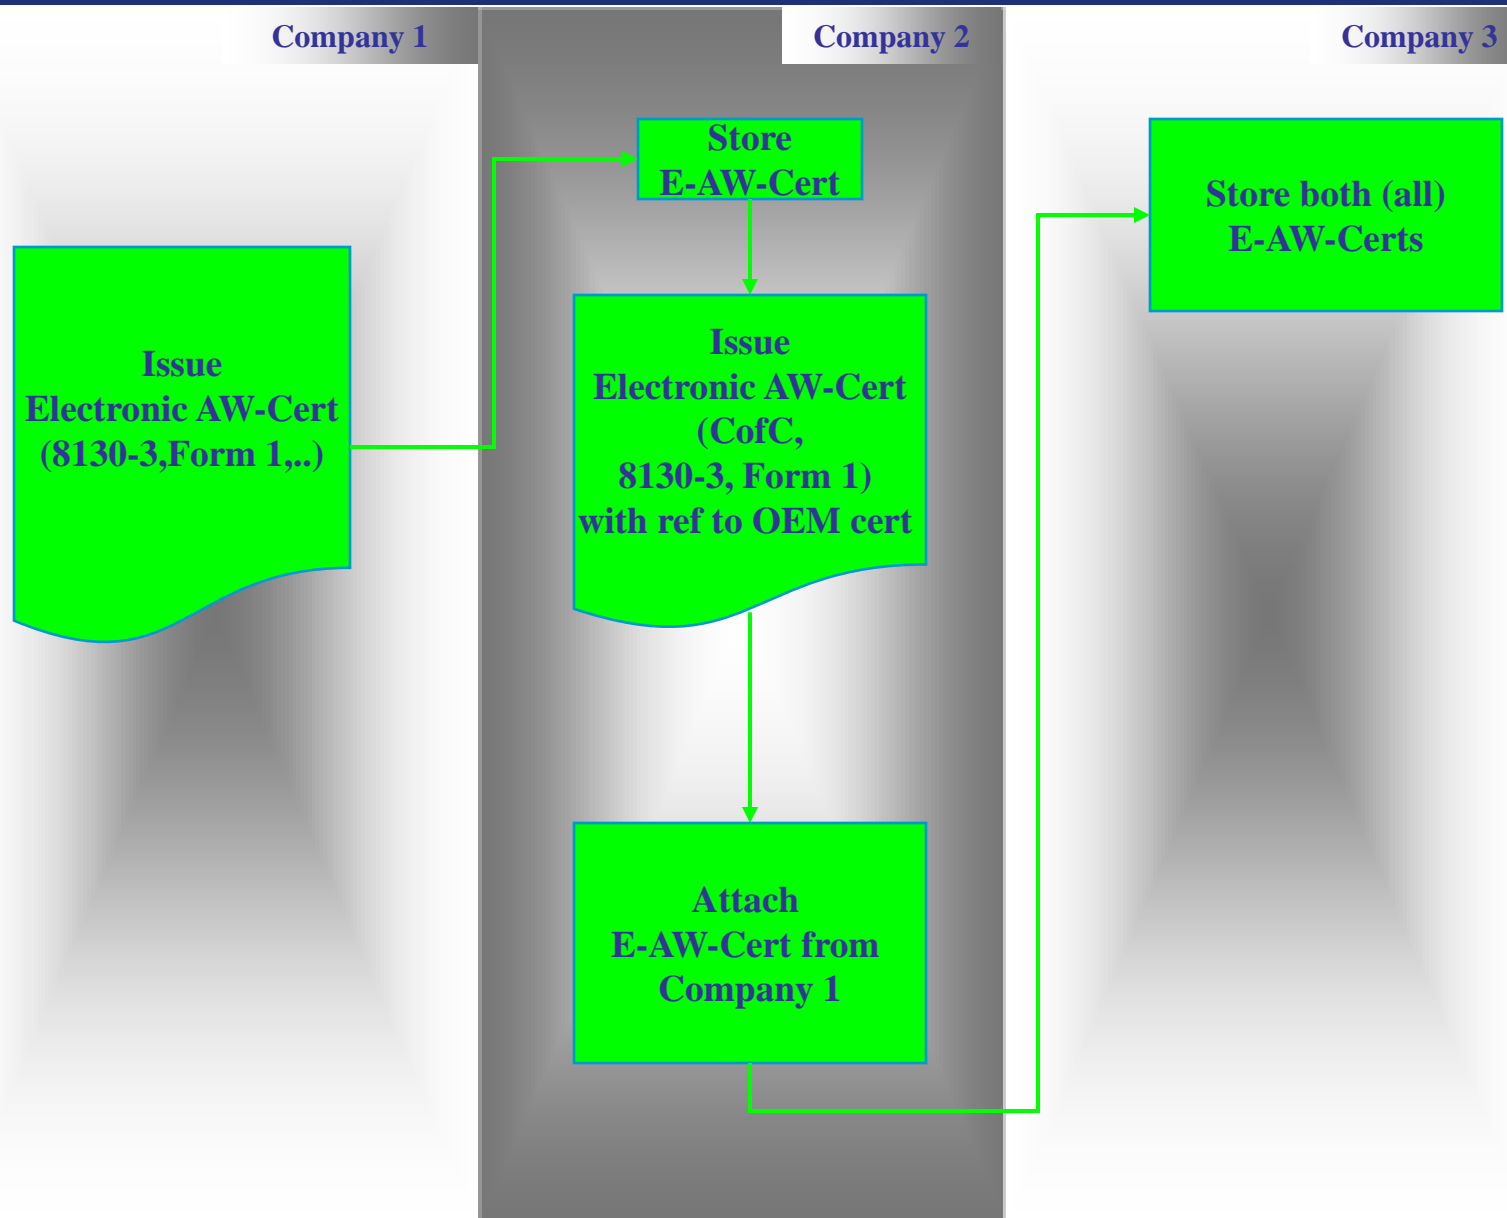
Company 1

Company 2

Company 3

Issue
Electronic AW-Cert
(8130-3,Form 1,..)

Store
E-AW-Cert

Issue
Electronic AW-Cert
(CofC,
8130-3, Form 1)
with ref to OEM cert

Attach
E-AW-Cert from
Company 1

Store both (all)
E-AW-Certs